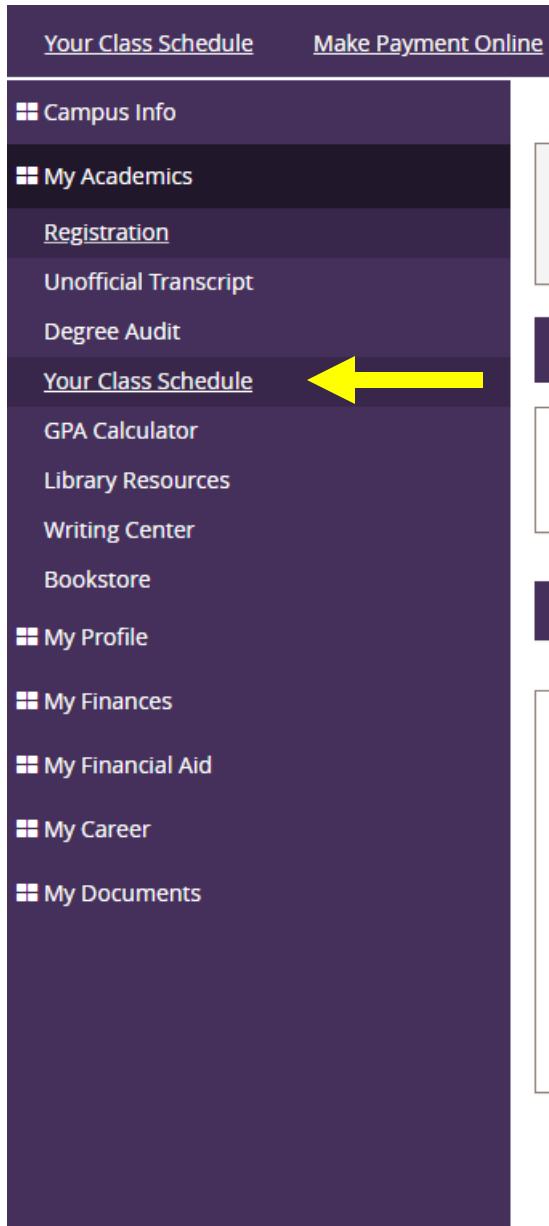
Your Class Schedule Make Payment Online

Campus Info

My Academics

Registration

Unofficial Transcript

Degree Audit

Your Class Schedule

GPA Calculator

Library Resources

Writing Center

Bookstore

My Profile

My Finances

My Financial Aid

My Career

My Documents